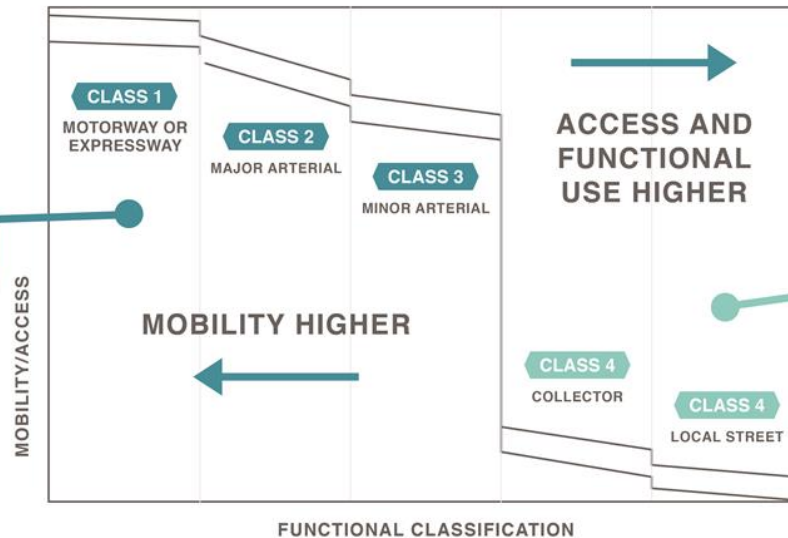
CLASS 1
MOTORWAY OR EXPRESSWAY

CLASS 2
MAJOR ARTERIAL

CLASS 3
MINOR ARTERIAL

ACCESS AND FUNCTIONAL USE HIGHER

MOBILITY HIGHER

CLASS 4
COLLECTOR

CLASS 4
LOCAL STREET

MOBILITY/ACCESS

FUNCTIONAL CLASSIFICATION